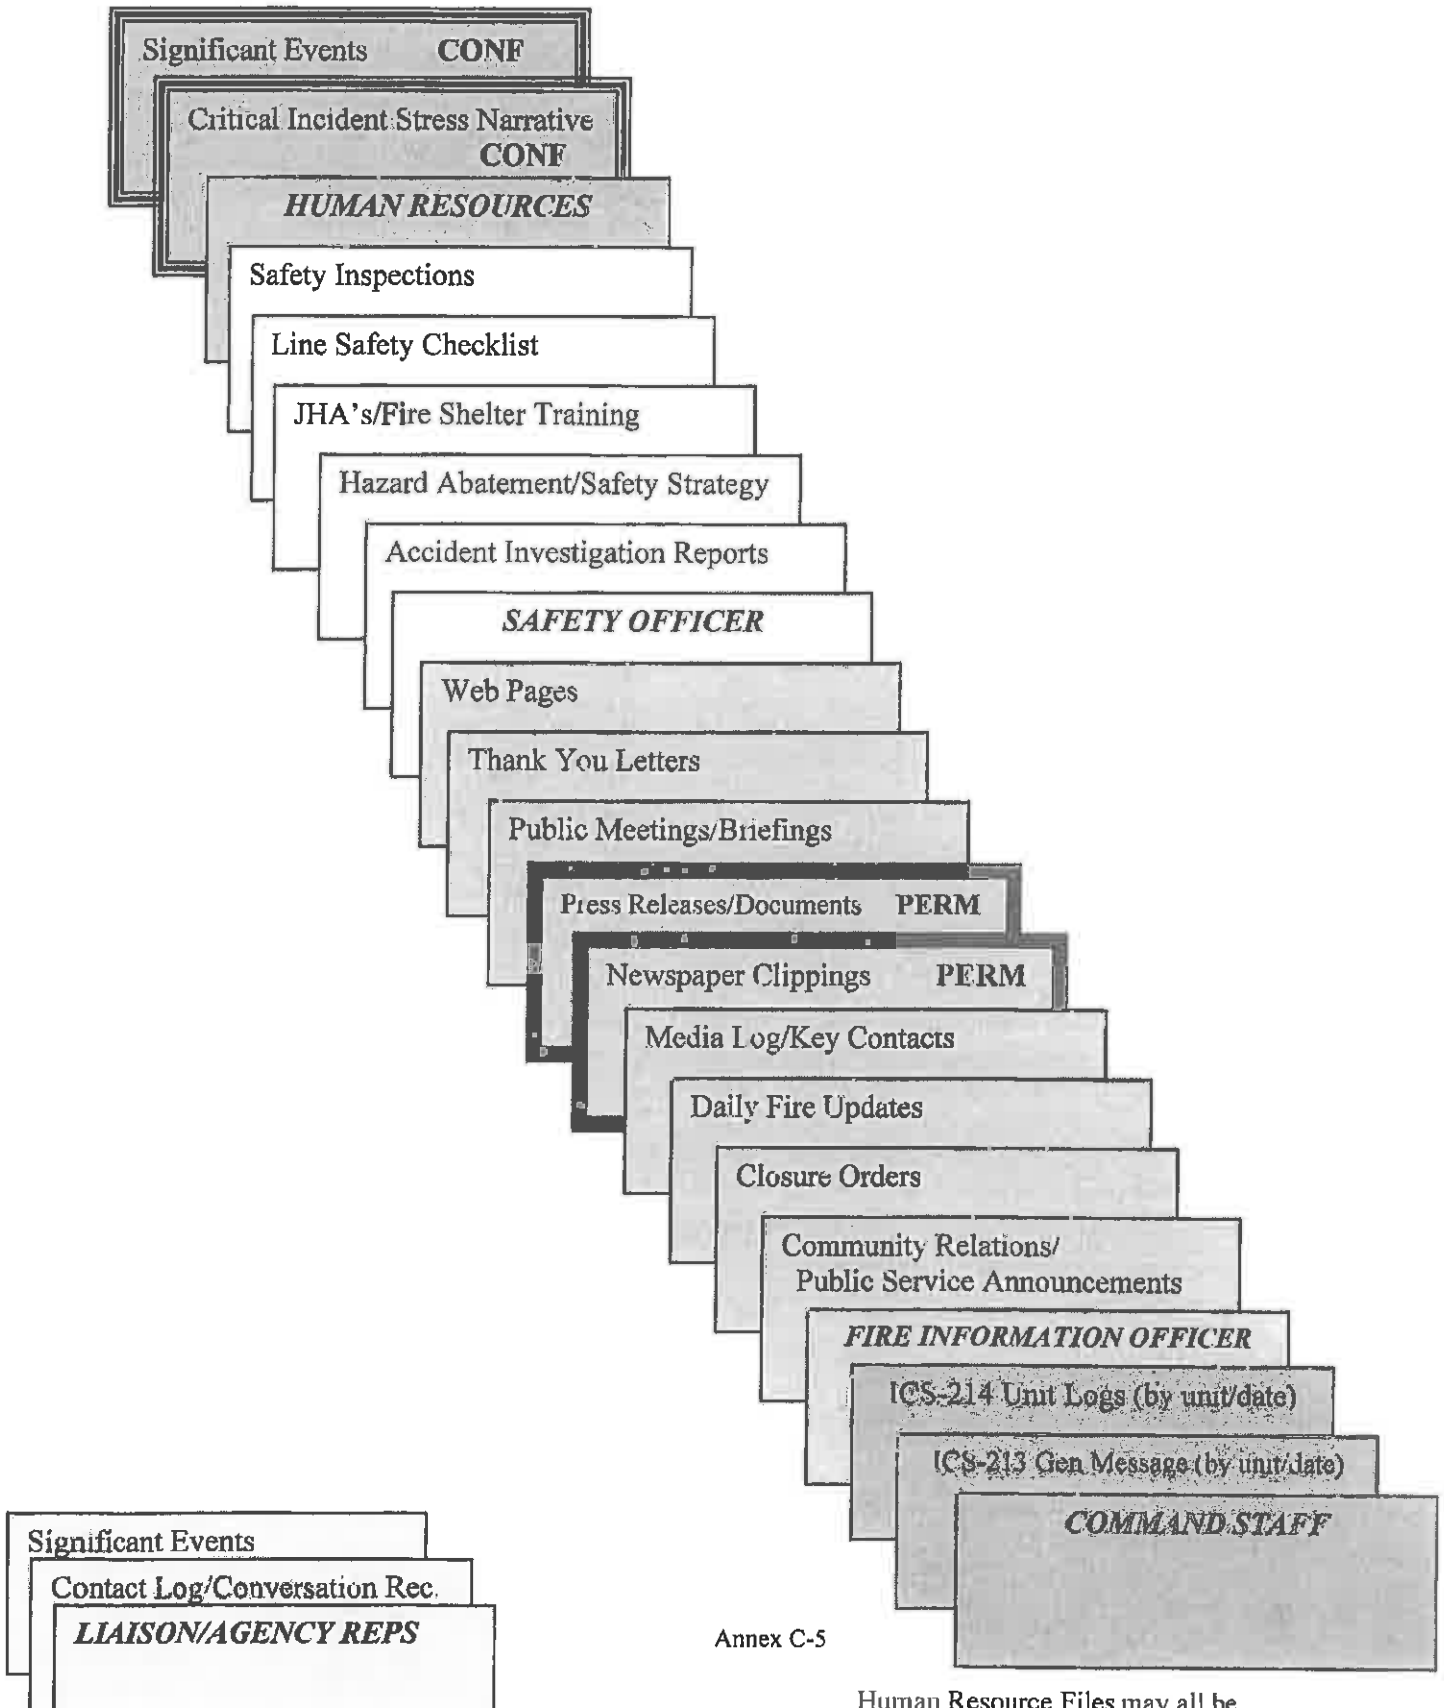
Significant Events CONF

Critical Incident Stress Narrative CONF

HUMAN RESOURCES

Safety Inspections

Line Safety Checklist

JHA's/Fire Shelter Training

Hazard Abatement/Safety Strategy

Accident Investigation Reports

SAFETY OFFICER

Web Pages

Thank You Letters

Public Meetings/Briefings

Press Releases/Documents PERM

Newspaper Clippings PERM

Media Log/Key Contacts

Daily Fire Updates

Closure Orders

Community Relations/ Public Service Announcements

FIRE INFORMATION OFFICER

ICS-214 Unit Logs (by unit/date)

ICS-213 Gen Message (by unit/date)

COMMAND STAFF

Significant Events

Contact Log/Conversation Rec.

LIAISON/AGENCY REPS

Annex C-5

Human Resource Files may all be